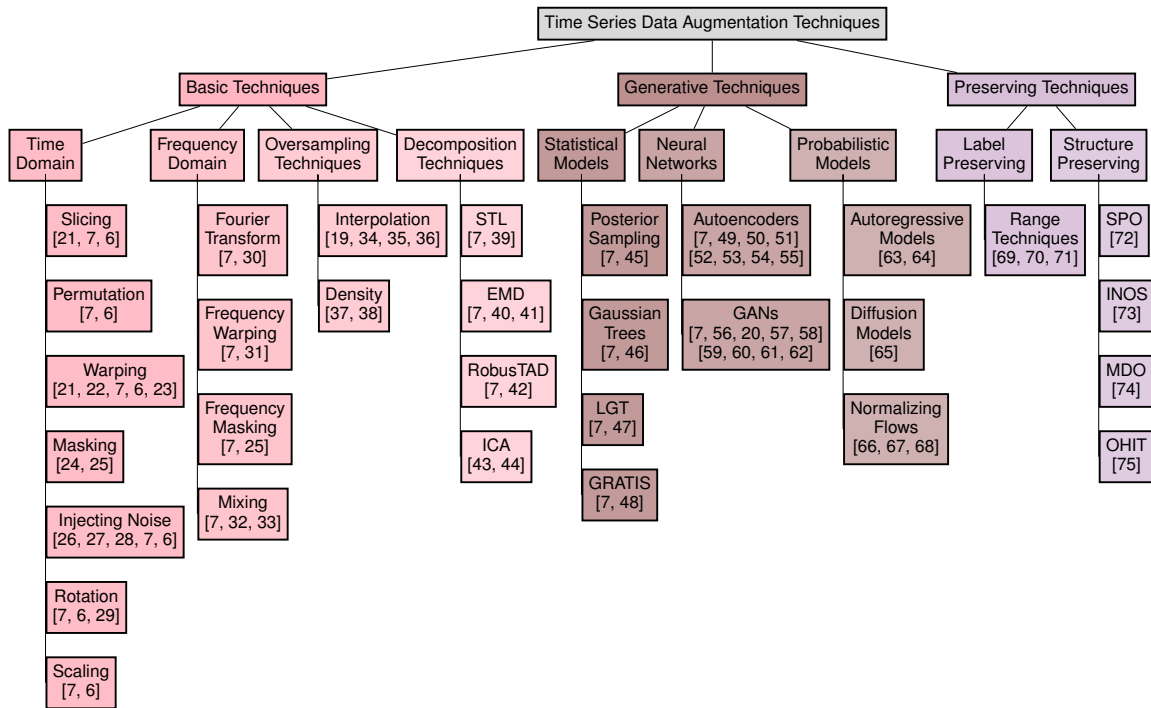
Time Series Data Augmentation Techniques

Basic Techniques

Time Domain

Slicing [21, 7, 6]

Permutation [7, 6]

Warping [21, 22, 7, 6, 23]

Masking [24, 25]

Injecting Noise [26, 27, 28, 7, 6]

Rotation [7, 6, 29]

Scaling [7, 6]

Frequency Domain

Fourier Transform [7, 30]

Frequency Warping [7, 31]

Frequency Masking [7, 25]

Mixing [7, 32, 33]

Oversampling Techniques

Interpolation [19, 34, 35, 36]

Density [37, 38]

Decomposition Techniques

STL [7, 39]

EMD [7, 40, 41]

RobusTAD [7, 42]

ICA [43, 44]

Generative Techniques

Statistical Models

Posterior Sampling [7, 45]

Gaussian Trees [7, 46]

LGT [7, 47]

GRATIS [7, 48]

Neural Networks

Autoencoders [7, 49, 50, 51] [52, 53, 54, 55]

GANs [7, 56, 20, 57, 58] [59, 60, 61, 62]

Probabilistic Models

Autoregressive Models [63, 64]

Diffusion Models [65]

Normalizing Flows [66, 67, 68]

Preserving Techniques

Label Preserving

Range Techniques [69, 70, 71]

Structure Preserving

SPO [72]

INOS [73]

MDO [74]

OHIT [75]